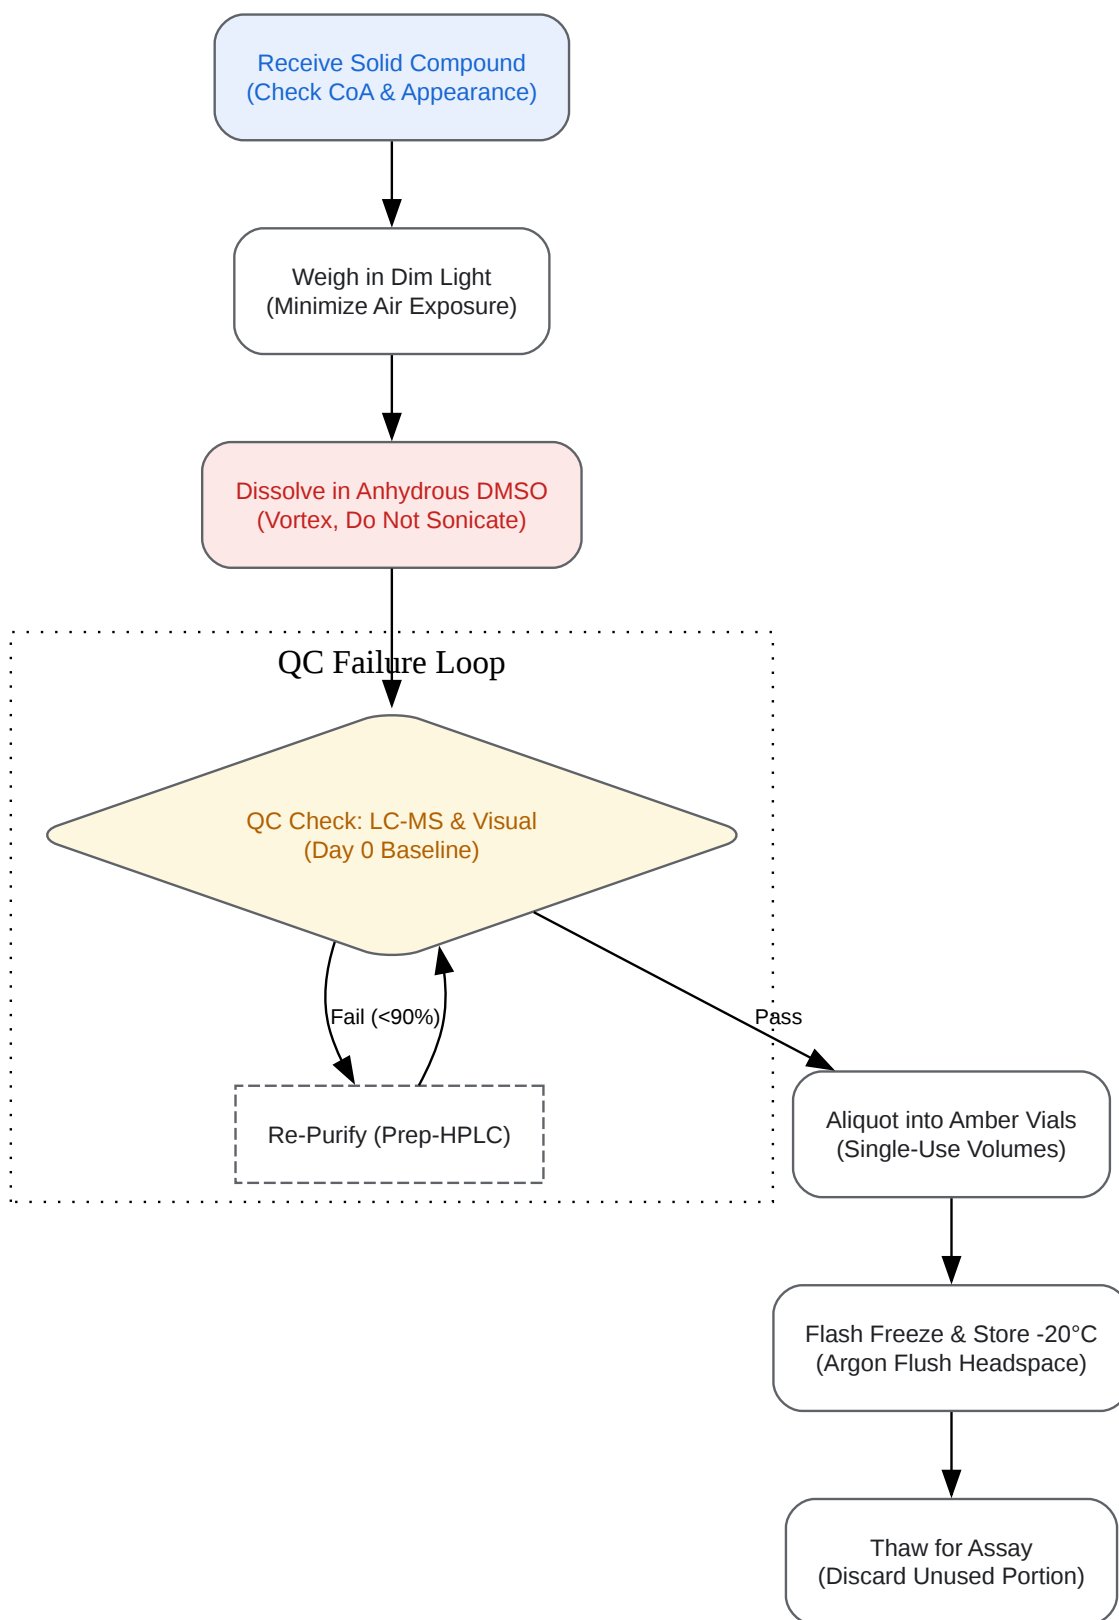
Receive Solid Compound
(Check CoA & Appearance)

Weigh in Dim Light
(Minimize Air Exposure)

Dissolve in Anhydrous DMSO
(Vortex, Do Not Sonicate)

QC Failure Loop

QC Check: LC-MS & Visual
(Day 0 Baseline)

Fail (<90%)

Re-Purify (Prep-HPLC)

Pass

Aliquot into Amber Vials
(Single-Use Volumes)

Flash Freeze & Store -20°C
(Argon Flush Headspace)

Thaw for Assay
(Discard Unused Portion)